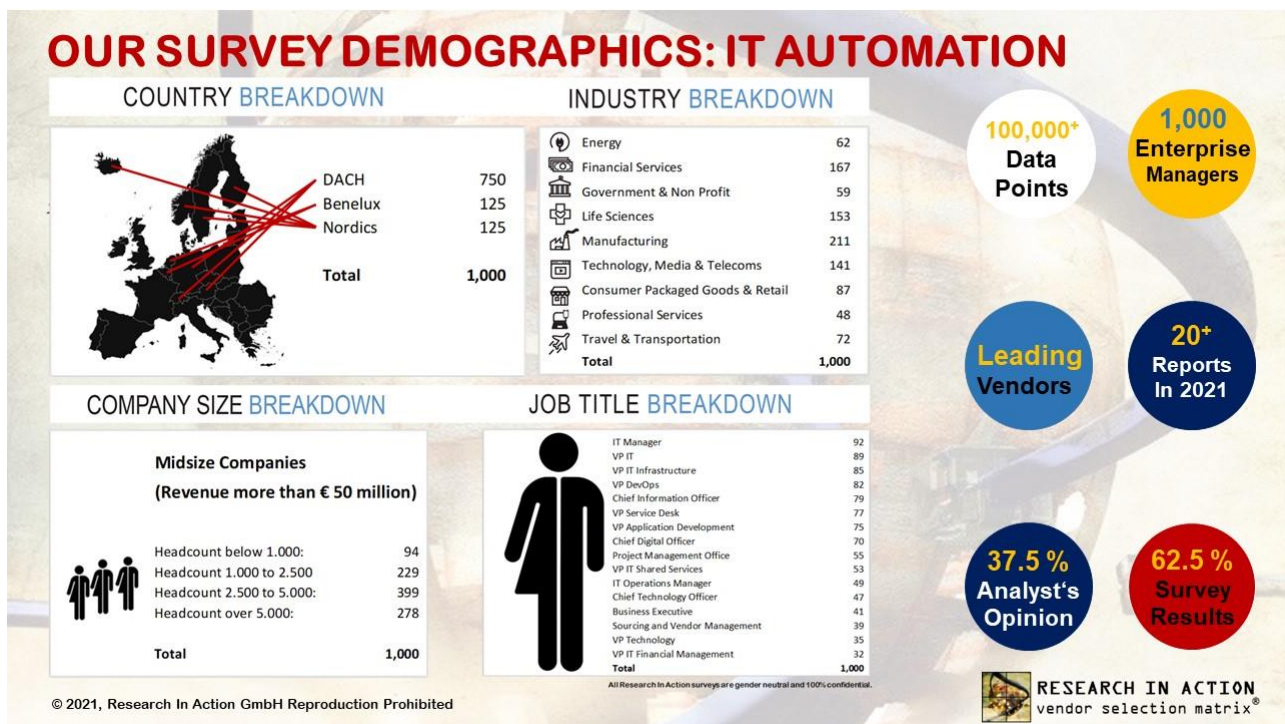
OUR SURVEY DEMOGRAPHICS: IT AUTOMATION

COUNTRY BREAKDOWN

| | |
|---|---|
| DACH | 750 |
| Benelux | 125 |
| Nordics | 125 |
| Total | 1,000 |

INDUSTRY BREAKDOWN

| | |
|---|---|
| Energy | 62 |
| Financial Services | 167 |
| Government & Non Profit | 59 |
| Life Sciences | 153 |
| Manufacturing | 211 |
| Technology, Media & Telecoms | 141 |
| Consumer Packaged Goods & Retail | 87 |
| Professional Services | 48 |
| Travel & Transportation | 72 |
| Total | 1,000 |

100,000+ Data Points

1,000 Enterprise Managers

Leading Vendors

20+ Reports In 2021

COMPANY SIZE BREAKDOWN

Midsize Companies
(Revenue more than € 50 million)

| | |
|---|---|
| Headcount below 1.000: | 94 |
| Headcount 1.000 to 2.500 | 229 |
| Headcount 2.500 to 5.000: | 399 |
| Headcount over 5.000: | 278 |
| Total | 1,000 |

JOB TITLE BREAKDOWN

| | |
|---|---|
| IT Manager | 92 |
| VP IT | 89 |
| VP IT Infrastructure | 85 |
| VP DevOps | 82 |
| Chief Information Officer | 79 |
| VP Service Desk | 77 |
| VP Application Development | 75 |
| Chief Digital Officer | 70 |
| Project Management Office | 55 |
| VP IT Shared Services | 53 |
| IT Operations Manager | 49 |
| Chief Technology Officer | 47 |
| Business Executive | 41 |
| Sourcing and Vendor Management | 39 |
| VP Technology | 35 |
| VP IT Financial Management | 32 |
| Total | 1,000 |

All Research In Action surveys are gender neutral and 100% confidential.

37.5 % Analyst's Opinion

62.5 % Survey Results

© 2021, Research In Action GmbH Reproduction Prohibited

RESEARCH IN ACTION
vendor selection matrix®